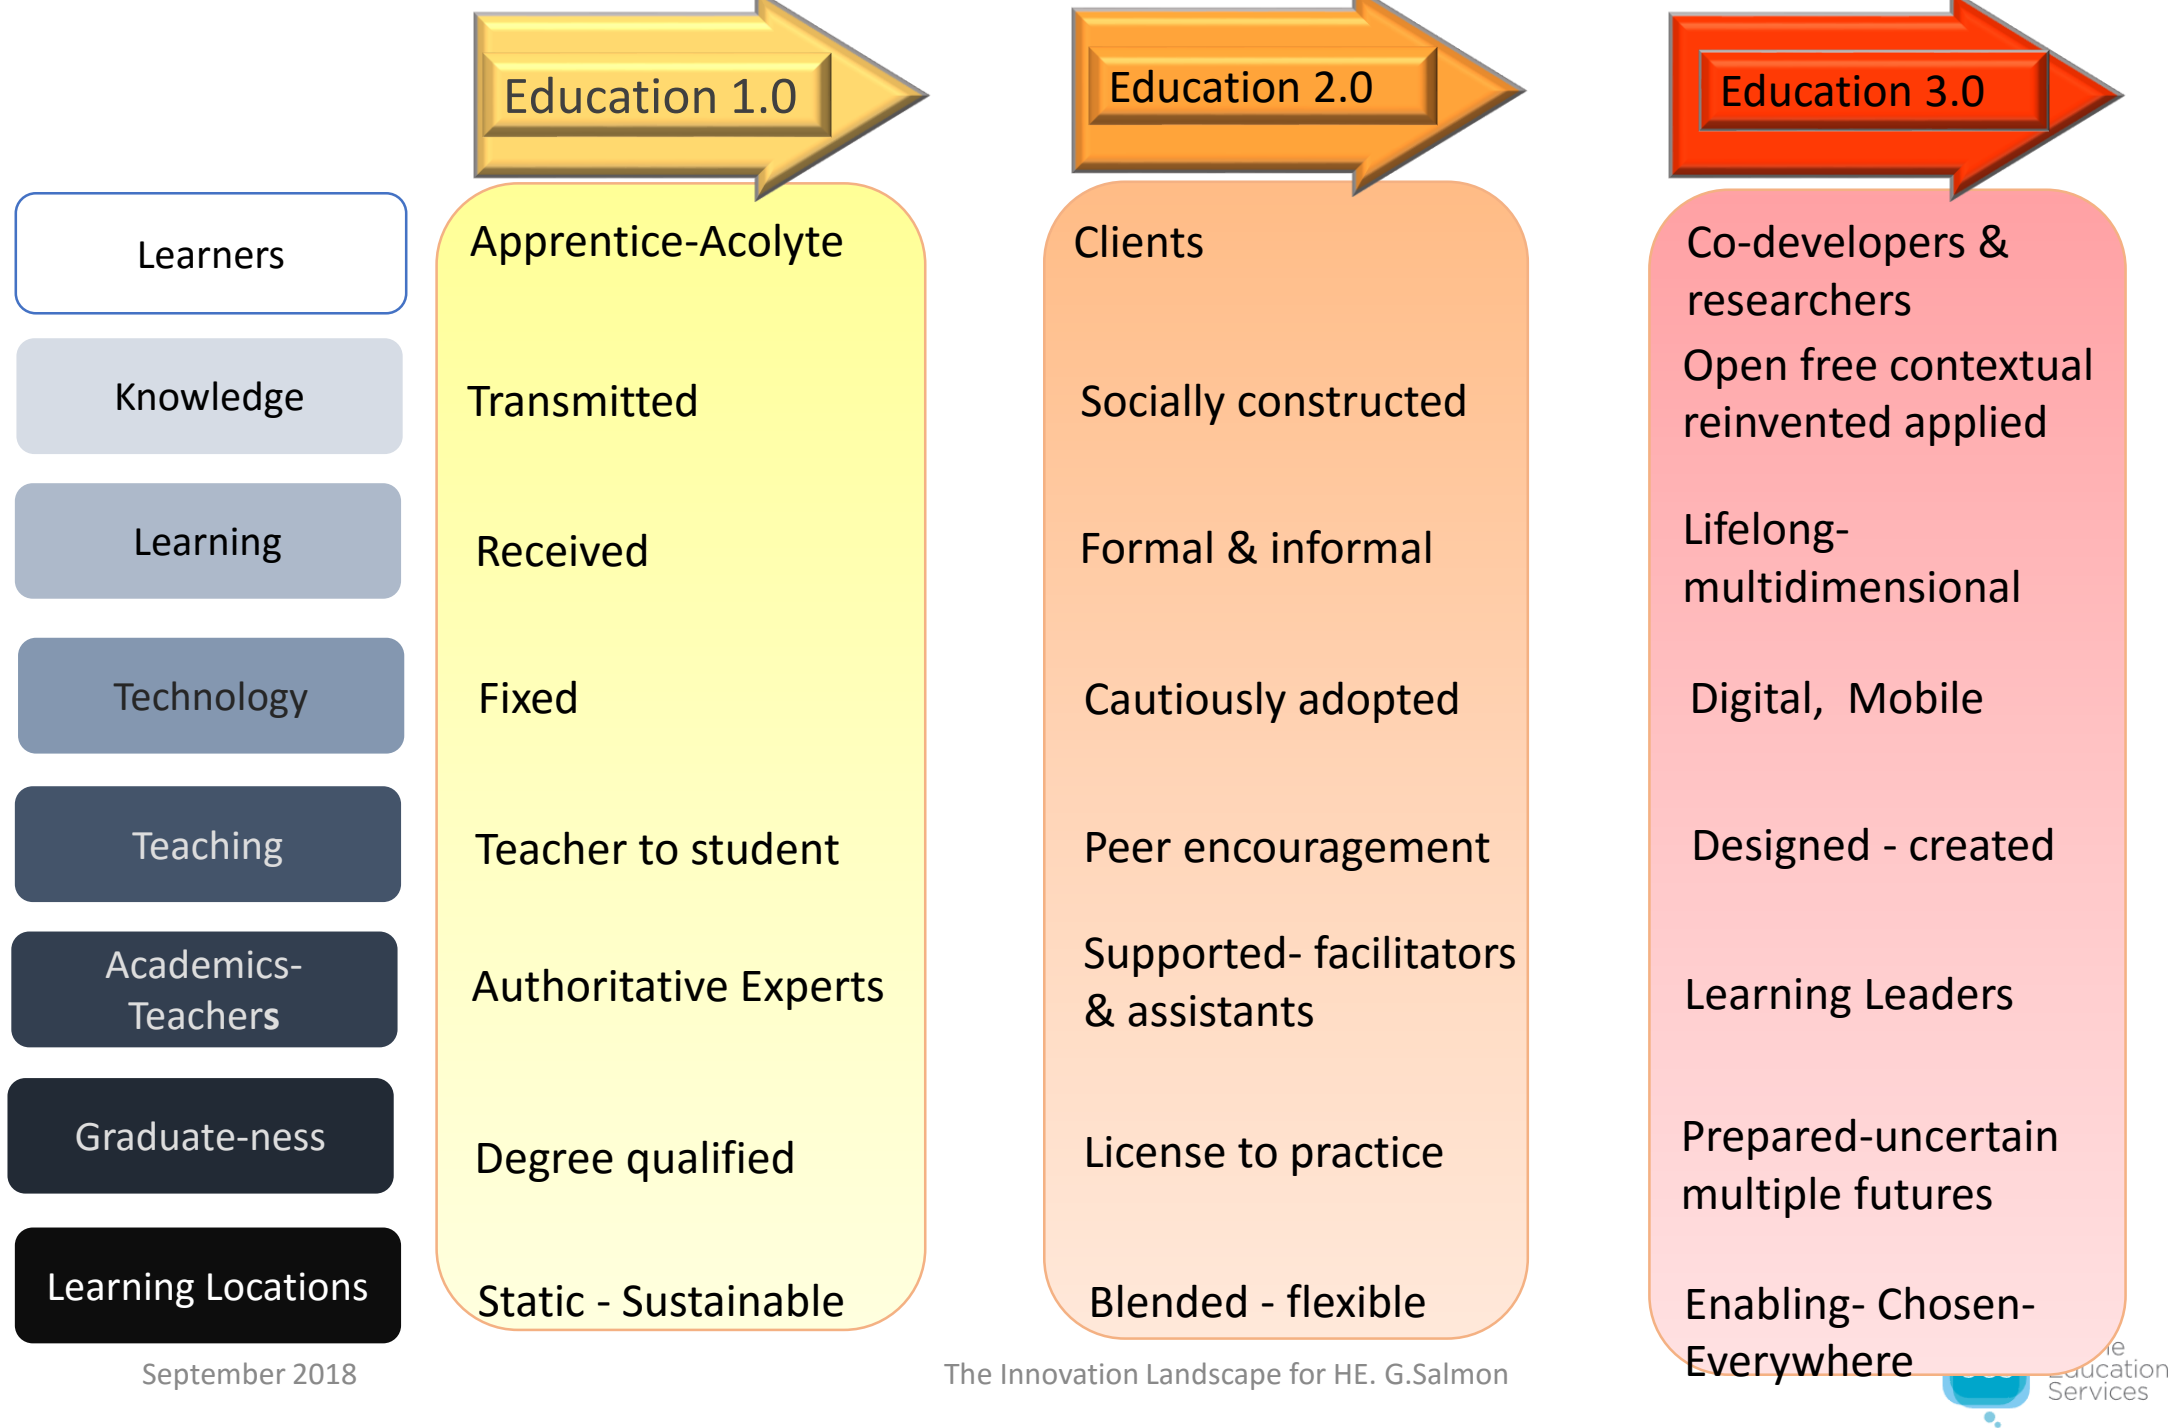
| | Education 1.0 | Education 2.0 | Education 3.0 |
|---|---|---|---|
| Learners | Apprentice-Acolyte | Clients | Co-developers & researchers |
| Knowledge | Transmitted | Socially constructed | Open free contextual reinvented applied |
| Learning | Received | Formal & informal | Lifelong-multidimensional |
| Technology | Fixed | Cautiously adopted | Digital, Mobile |
| Teaching | Teacher to student | Peer encouragement | Designed - created |
| Academics-Teachers | Authoritative Experts | Supported- facilitators & assistants | Learning Leaders |
| Graduate-ness | Degree qualified | License to practice | Prepared-uncertain multiple futures |
| Learning Locations | Static - Sustainable | Blended - flexible | Enabling- Chosen-Everywhere |

September 2018

The Innovation Landscape for HE. G.Salmon

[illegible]e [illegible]ucation Services